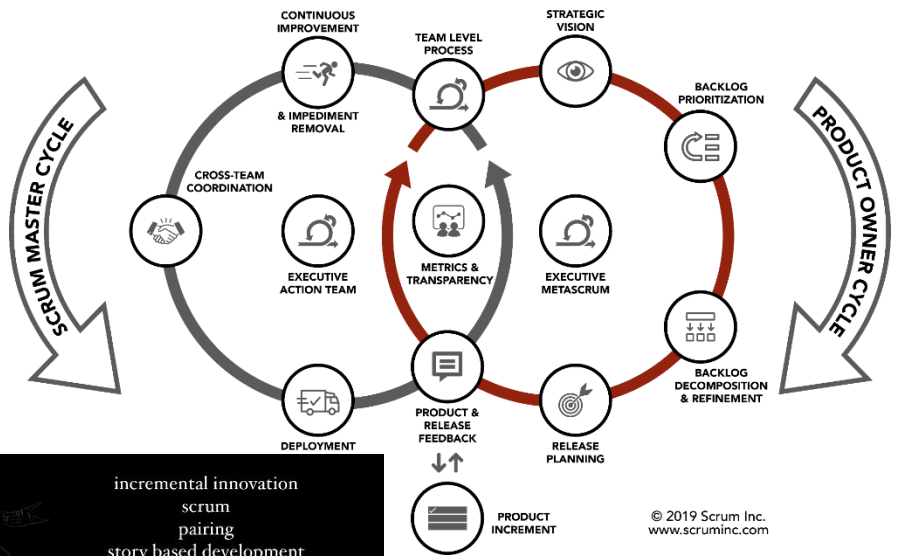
CONTINUOUS IMPROVEMENT

& IMPEDIMENT REMOVAL

TEAM LEVEL PROCESS

STRATEGIC VISION

BACKLOG PRIORITIZATION

SCRUM MASTER CYCLE

PRODUCT OWNER CYCLE

CROSS-TEAM COORDINATION

EXECUTIVE ACTION TEAM

METRICS & TRANSPARENCY

EXECUTIVE METASCRUM

BACKLOG DECOMPOSITION & REFINEMENT

DEPLOYMENT

PRODUCT & RELEASE FEEDBACK

RELEASE PLANNING

PRODUCT INCREMENT

© 2019 Scrum Inc.
www.scruminc.com

incremental innovation
scrum
pairing
story based development